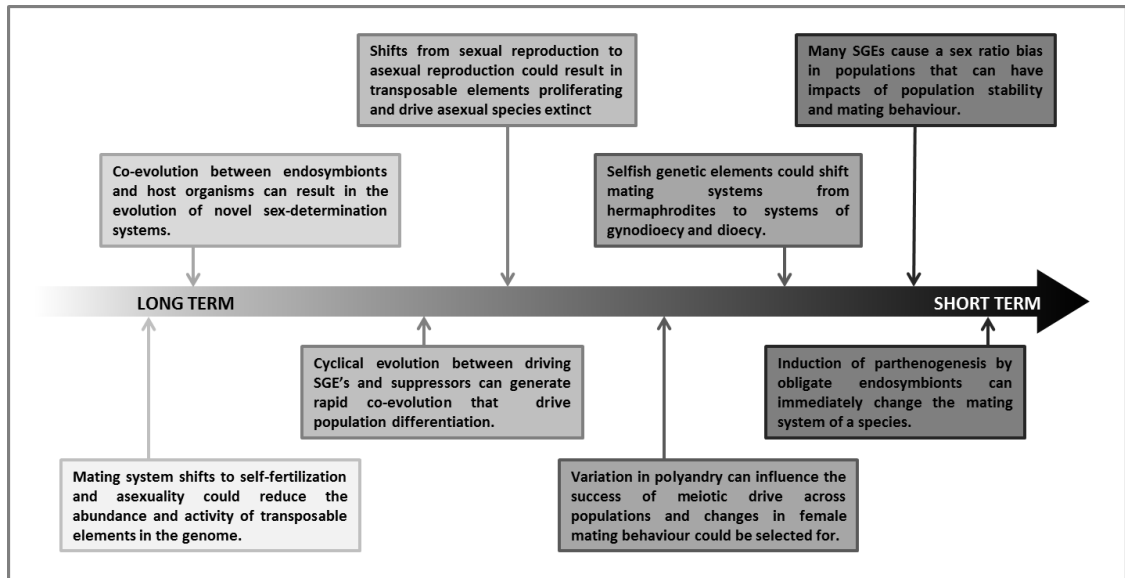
Shifts from sexual reproduction to asexual reproduction could result in transposable elements proliferating and drive asexual species extinct

Many SGEs cause a sex ratio bias in populations that can have impacts of population stability and mating behaviour.

Co-evolution between endosymbionts and host organisms can result in the evolution of novel sex-determination systems.

Selfish genetic elements could shift mating systems from hermaphrodites to systems of gynodioecy and dioecy.

LONG TERM

SHORT TERM

Cyclical evolution between driving SGE's and suppressors can generate rapid co-evolution that drive population differentiation.

Induction of parthenogenesis by obligate endosymbionts can immediately change the mating system of a species.

Mating system shifts to self-fertilization and asexuality could reduce the abundance and activity of transposable elements in the genome.

Variation in polyandry can influence the success of meiotic drive across populations and changes in female mating behaviour could be selected for.